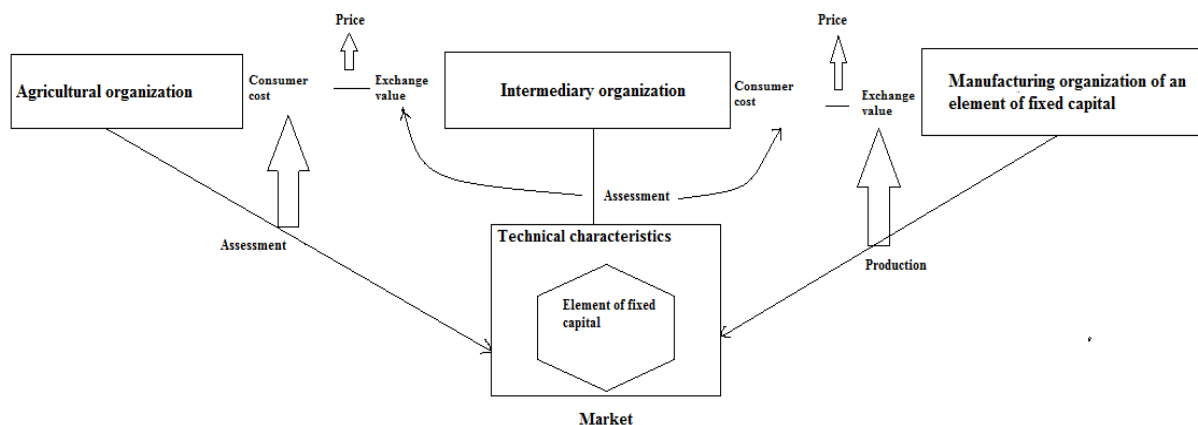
Price

Price

Agricultural organization

Consumer cost

Exchange value

Intermediary organization

Consumer cost

Exchange value

Manufacturing organization of an element of fixed capital

Assessment

Assessment

Technical characteristics

Production

Element of fixed capital

Market